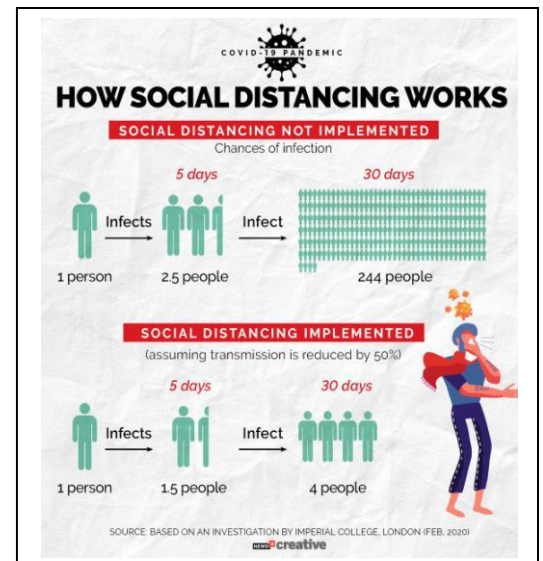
COVID-19 PANDEMIC

HOW SOCIAL DISTANCING WORKS

SOCIAL DISTANCING NOT IMPLEMENTED

Chances of infection

5 days

30 days

Infects

Infect

1 person

2.5 people

244 people

SOCIAL DISTANCING IMPLEMENTED

(assuming transmission is reduced by 50%)

5 days

30 days

Infects

Infect

1 person

1.5 people

4 people

SOURCE: BASED ON AN INVESTIGATION BY IMPERIAL COLLEGE, LONDON (FEB. 2020)

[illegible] creative